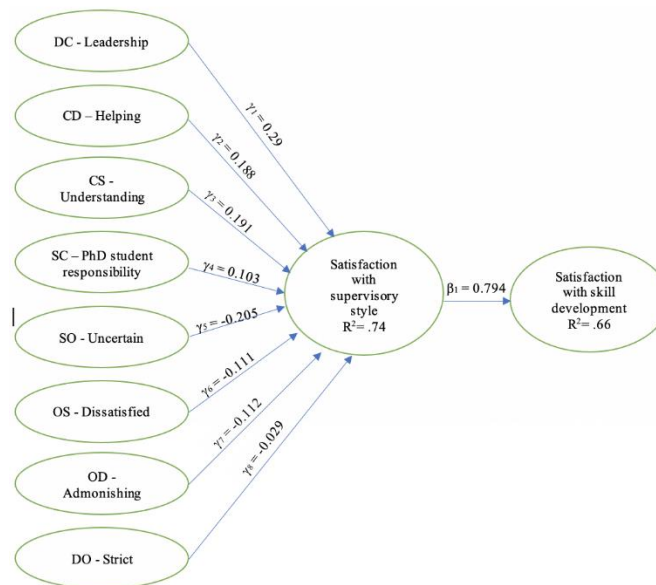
DC - Leadership

CD – Helping

CS - Understanding

SC – PhD student responsibility

SO - Uncertain

OS - Dissatisfied

OD - Admonishing

DO - Strict

$\gamma_1 = 0.29$

$\gamma_2 = 0.188$

$\gamma_3 = 0.191$

$\gamma_4 = 0.103$

$\gamma_5 = -0.205$

$\gamma_6 = -0.111$

$\gamma_7 = -0.112$

$\gamma_8 = -0.029$

Satisfaction with supervisory style $R^2 = .74$

$\beta_1 = 0.794$

Satisfaction with skill development $R^2 = .66$